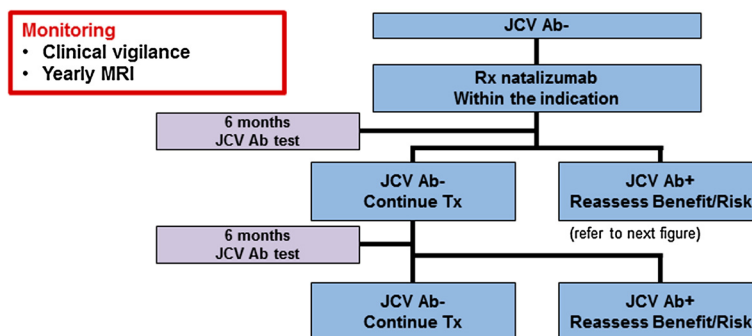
Monitoring
• Clinical vigilance
• Yearly MRI

JCV Ab-

Rx natalizumab
Within the indication

6 months
JCV Ab test

JCV Ab-
Continue Tx

JCV Ab+
Reassess Benefit/Risk

(refer to next figure)

6 months
JCV Ab test

JCV Ab-
Continue Tx

JCV Ab+
Reassess Benefit/Risk